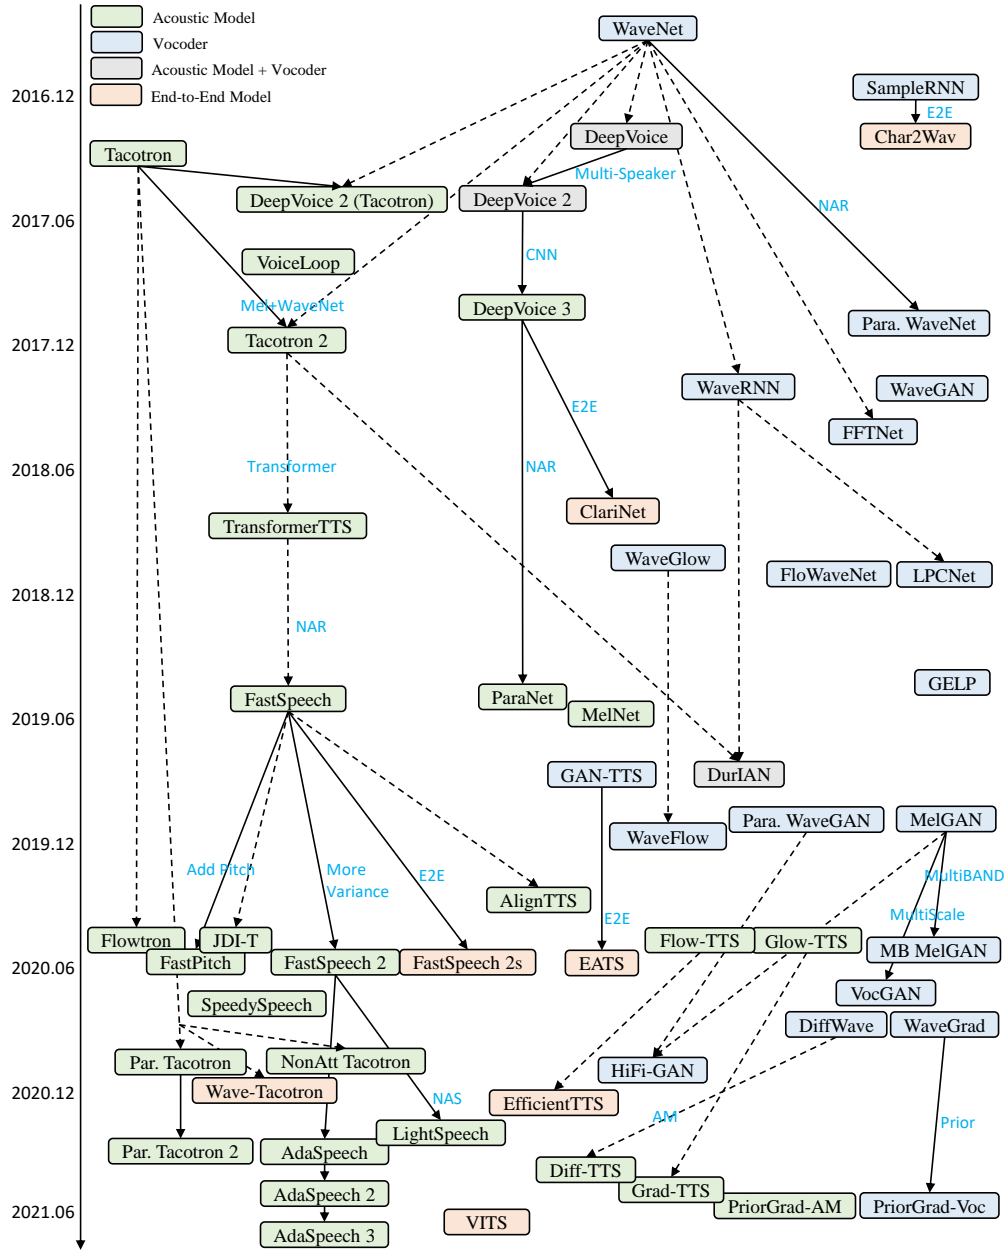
Acoustic Model
Vocoder
Acoustic Model + Vocoder
End-to-End Model

2016.12
2017.06
2017.12
2018.06
2018.12
2019.06
2019.12
2020.06
2020.12
2021.06

WaveNet
SampleRNN
E2E
Char2Wav
DeepVoice
Tacotron
DeepVoice 2 (Tacotron)
DeepVoice 2
Multi-Speaker
NAR
CNN
VoiceLoop
Mel+WaveNet
DeepVoice 3
Para. WaveNet
Tacotron 2
WaveRNN
WaveGAN
E2E
FFTNet
Transformer
NAR
ClariNet
TransformerTTS
WaveGlow
FloWaveNet
LPCNet
NAR
GELP
FastSpeech
ParaNet
MelNet
GAN-TTS
DurIAN
WaveFlow
Para. WaveGAN
MelGAN
Add Pitch
More Variance
E2E
MultiBAND
AlignTTS
E2E
MultiScale
Flowtron
JDI-T
Flow-TTS
Glow-TTS
MB MelGAN
FastPitch
FastSpeech 2
FastSpeech 2s
EATS
SpeedySpeech
VocGAN
DiffWave
WaveGrad
Par. Tacotron
NonAtt Tacotron
HiFi-GAN
Wave-Tacotron
NAS
EfficientTTS
AM
LightSpeech
Prior
Par. Tacotron 2
AdaSpeech
Diff-TTS
Grad-TTS
AdaSpeech 2
PriorGrad-AM
PriorGrad-Voc
VITS
AdaSpeech 3